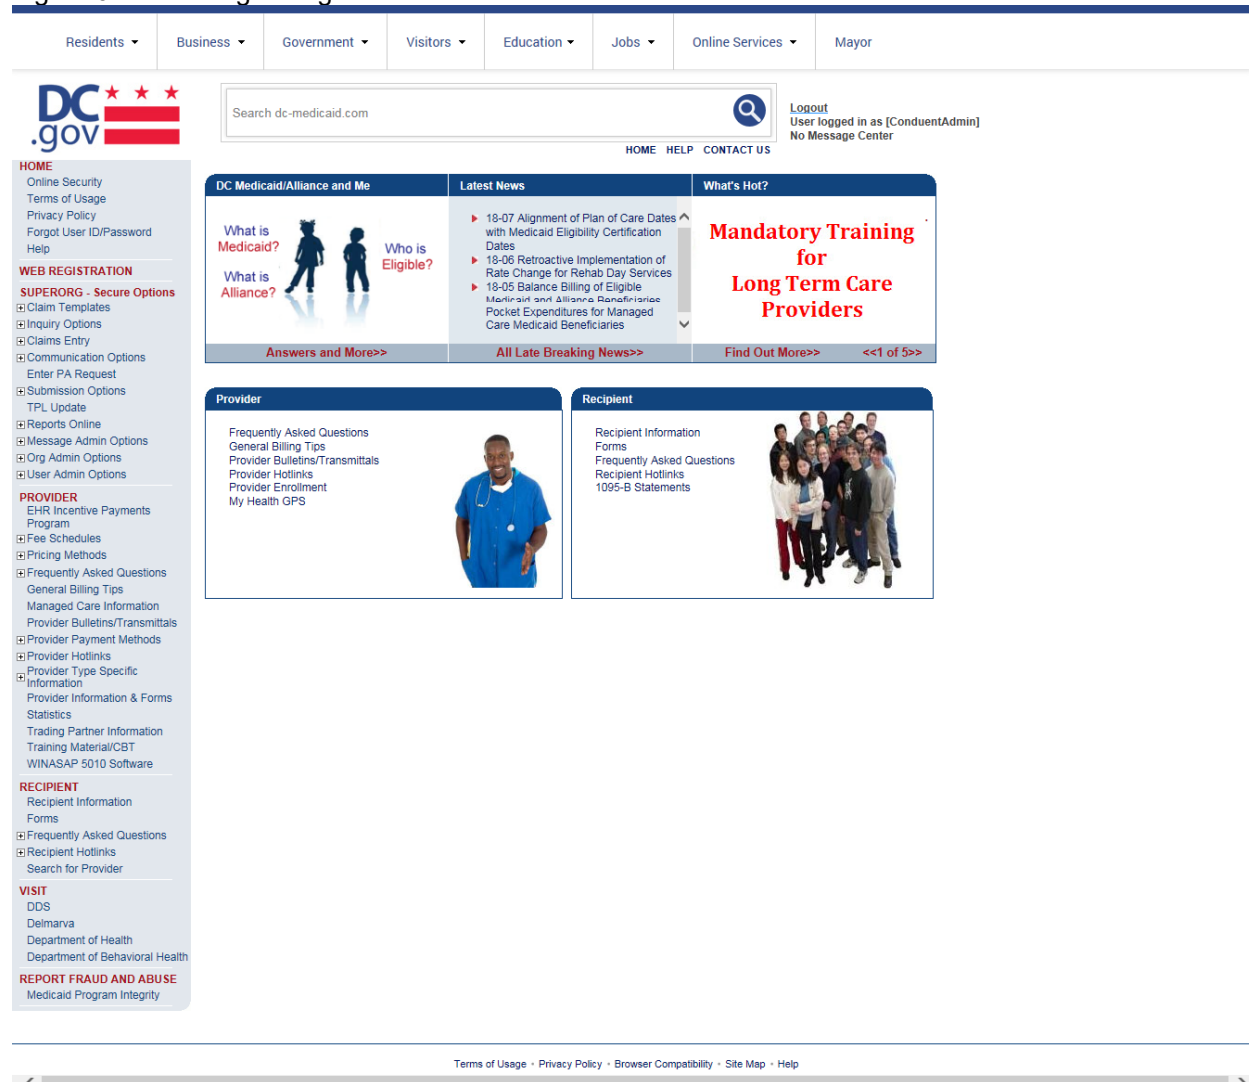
Residents Business Government Visitors Education Jobs Online Services Mayor

DC .gov

Search dc-medicaid.com

HOME HELP CONTACT US

Logout
User logged in as [ConduentAdmin]
No Message Center

HOME
Online Security
Terms of Usage
Privacy Policy
Forgot User ID/Password
Help
WEB REGISTRATION
SUPERORG - Secure Options
Claim Templates
Inquiry Options
Claims Entry
Communication Options
Enter PA Request
Submission Options
TPL Update
Reports Online
Message Admin Options
Org Admin Options
User Admin Options
PROVIDER
EHR Incentive Payments Program
Fee Schedules
Pricing Methods
Frequently Asked Questions
General Billing Tips
Managed Care Information
Provider Bulletins/Transmittals
Provider Payment Methods
Provider Hotlinks
Provider Type Specific Information
Provider Information & Forms
Statistics
Trading Partner Information
Training Material/CBT
WINASAP 5010 Software
RECIPIENT
Recipient Information
Forms
Frequently Asked Questions
Recipient Hotlinks
Search for Provider
VISIT
DDS
Delmarva
Department of Health
Department of Behavioral Health
REPORT FRAUD AND ABUSE
Medicaid Program Integrity

DC Medicaid/Alliance and Me
What is Medicaid?
Who is Eligible?
What is Alliance?
Answers and More>>

Latest News
18-07 Alignment of Plan of Care Dates with Medicaid Eligibility Certification Dates
18-06 Retroactive Implementation of Rate Change for Rehab Day Services
18-05 Balance Billing of Eligible Medicaid and Alliance Beneficiaries
Pocket Expenditures for Managed Care Medicaid Beneficiaries
All Late Breaking News>>

What's Hot?
Mandatory Training for Long Term Care Providers
Find Out More>> <<1 of 5>>

Provider
Frequently Asked Questions
General Billing Tips
Provider Bulletins/Transmittals
Provider Hotlinks
Provider Enrollment
My Health GPS

Recipient
Recipient Information
Forms
Frequently Asked Questions
Recipient Hotlinks
1095-B Statements

Terms of Usage • Privacy Policy • Browser Compatibility • Site Map • Help